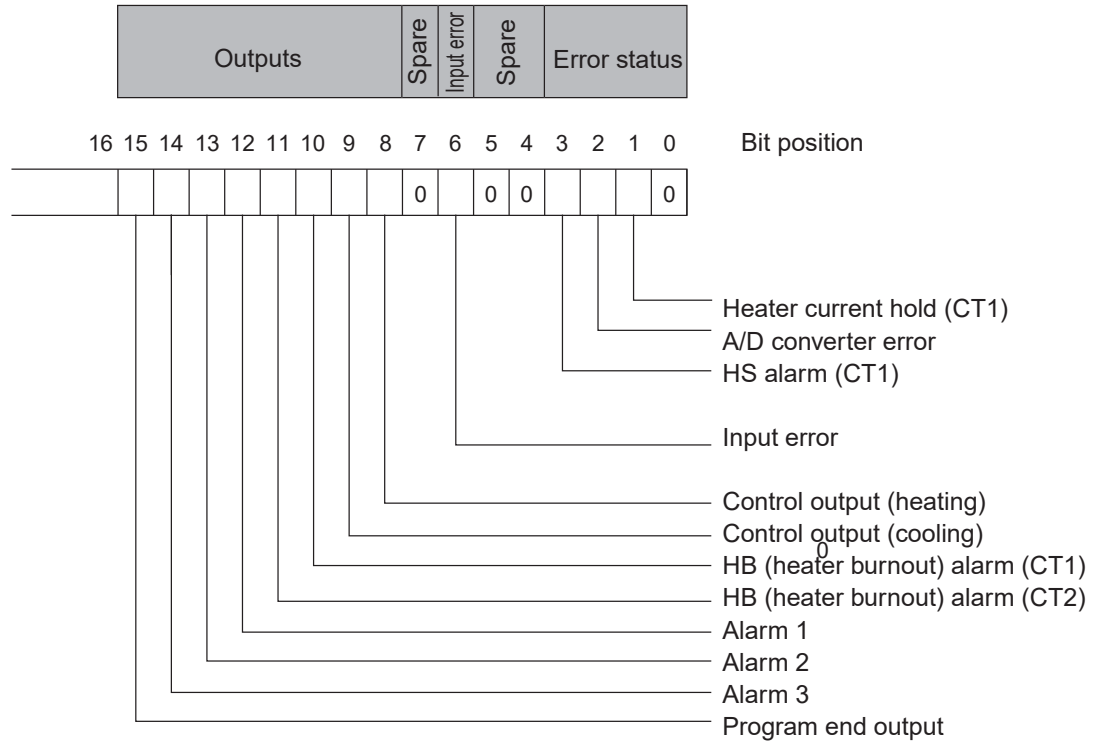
Outputs | Spare | Input error | Spare | Error status

16 15 14 13 12 11 10 9 8 7 6 5 4 3 2 1 0 Bit position

0 0 0 0

Heater current hold (CT1)
A/D converter error
HS alarm (CT1)

Input error

Control output (heating)
Control output (cooling)
0
HB (heater burnout) alarm (CT1)
HB (heater burnout) alarm (CT2)
Alarm 1
Alarm 2
Alarm 3
Program end output